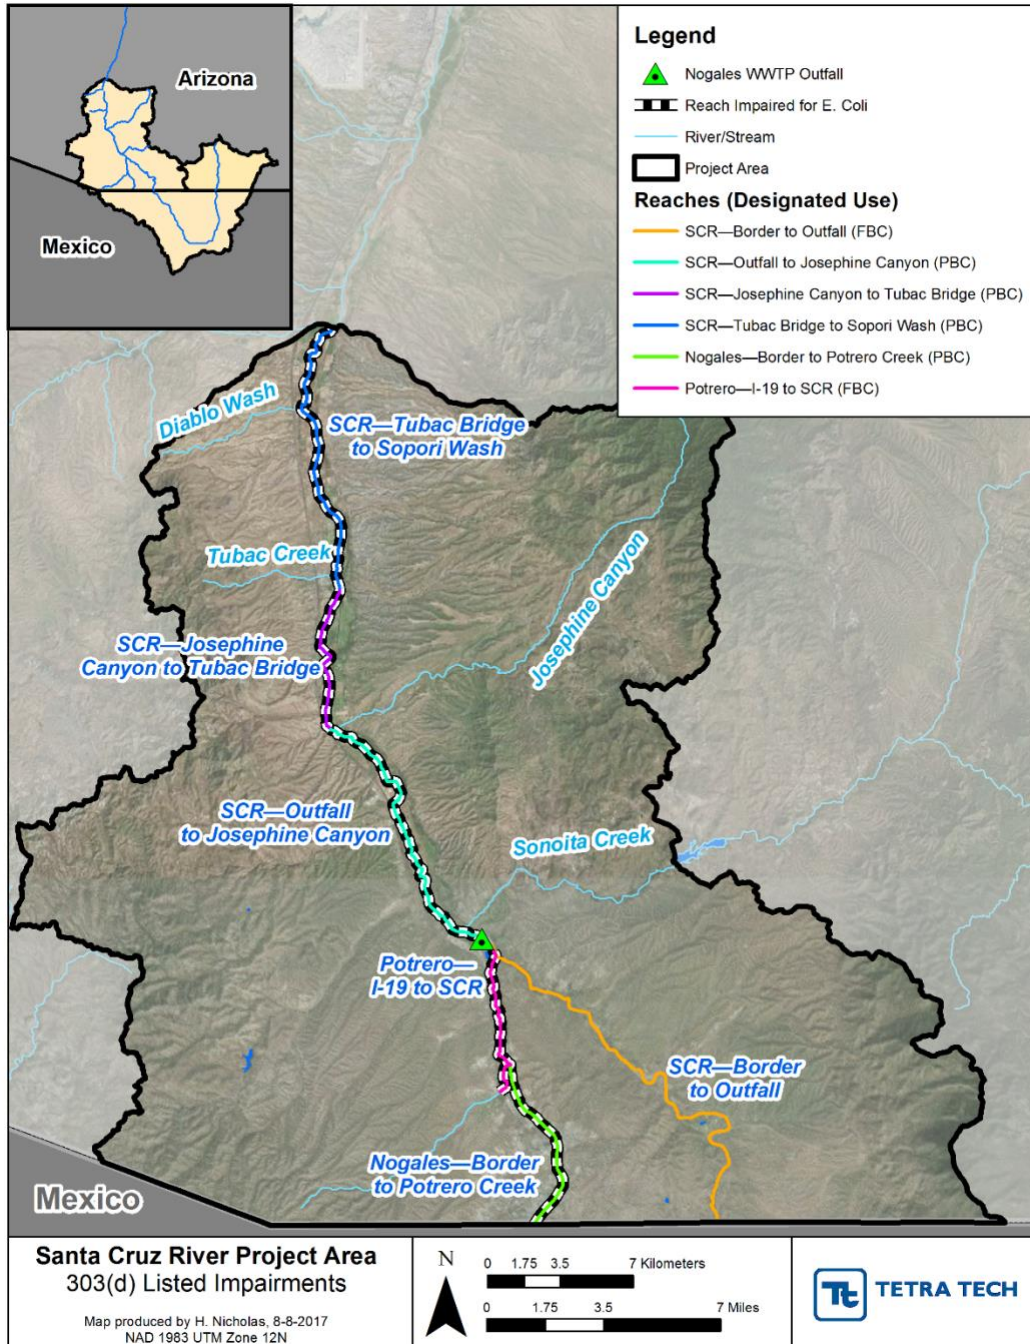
Arizona

Mexico

Legend
Nogales WWTP Outfall
Reach Impaired for E. Coli
River/Stream
Project Area
Reaches (Designated Use)
SCR—Border to Outfall (FBC)
SCR—Outfall to Josephine Canyon (PBC)
SCR—Josephine Canyon to Tubac Bridge (PBC)
SCR—Tubac Bridge to Sopori Wash (PBC)
Nogales—Border to Potrero Creek (PBC)
Potrero—I-19 to SCR (FBC)

Diablo Wash

SCR—Tubac Bridge to Sopori Wash

Tubac Creek

Josephine Canyon

SCR—Josephine Canyon to Tubac Bridge

SCR—Outfall to Josephine Canyon

Sonoita Creek

Potrero— I-19 to SCR

SCR—Border to Outfall

Nogales—Border to Potrero Creek

Mexico

Santa Cruz River Project Area
303(d) Listed Impairments

Map produced by H. Nicholas, 8-8-2017
NAD 1983 UTM Zone 12N

N

0 1.75 3.5 7 Kilometers

0 1.75 3.5 7 Miles

TETRA TECH